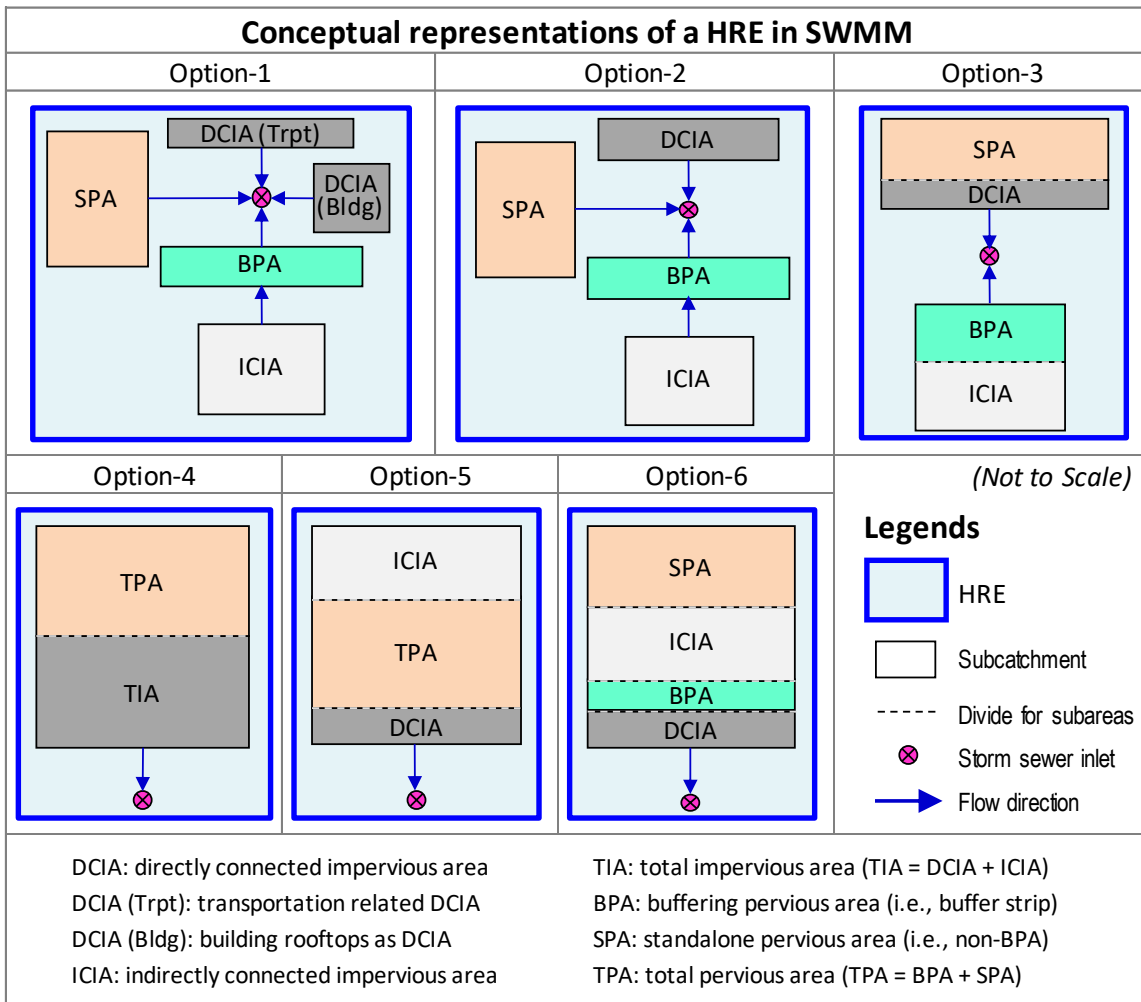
Conceptual representations of a HRE in SWMM

Option-1

DCIA (Trpt)
SPA
DCIA (Bldg)
BPA
ICIA

Option-2

DCIA
SPA
BPA
ICIA

Option-3

SPA
DCIA
BPA
ICIA

Option-4

TPA
TIA

Option-5

ICIA
TPA
DCIA

Option-6

SPA
ICIA
BPA
DCIA

(Not to Scale)

Legends
HRE
Subcatchment
Divide for subareas
Storm sewer inlet
Flow direction

DCIA: directly connected impervious area
DCIA (Trpt): transportation related DCIA
DCIA (Bldg): building rooftops as DCIA
ICIA: indirectly connected impervious area

TIA: total impervious area (TIA = DCIA + ICIA)
BPA: buffering pervious area (i.e., buffer strip)
SPA: standalone pervious area (i.e., non-BPA)
TPA: total pervious area (TPA = BPA + SPA)